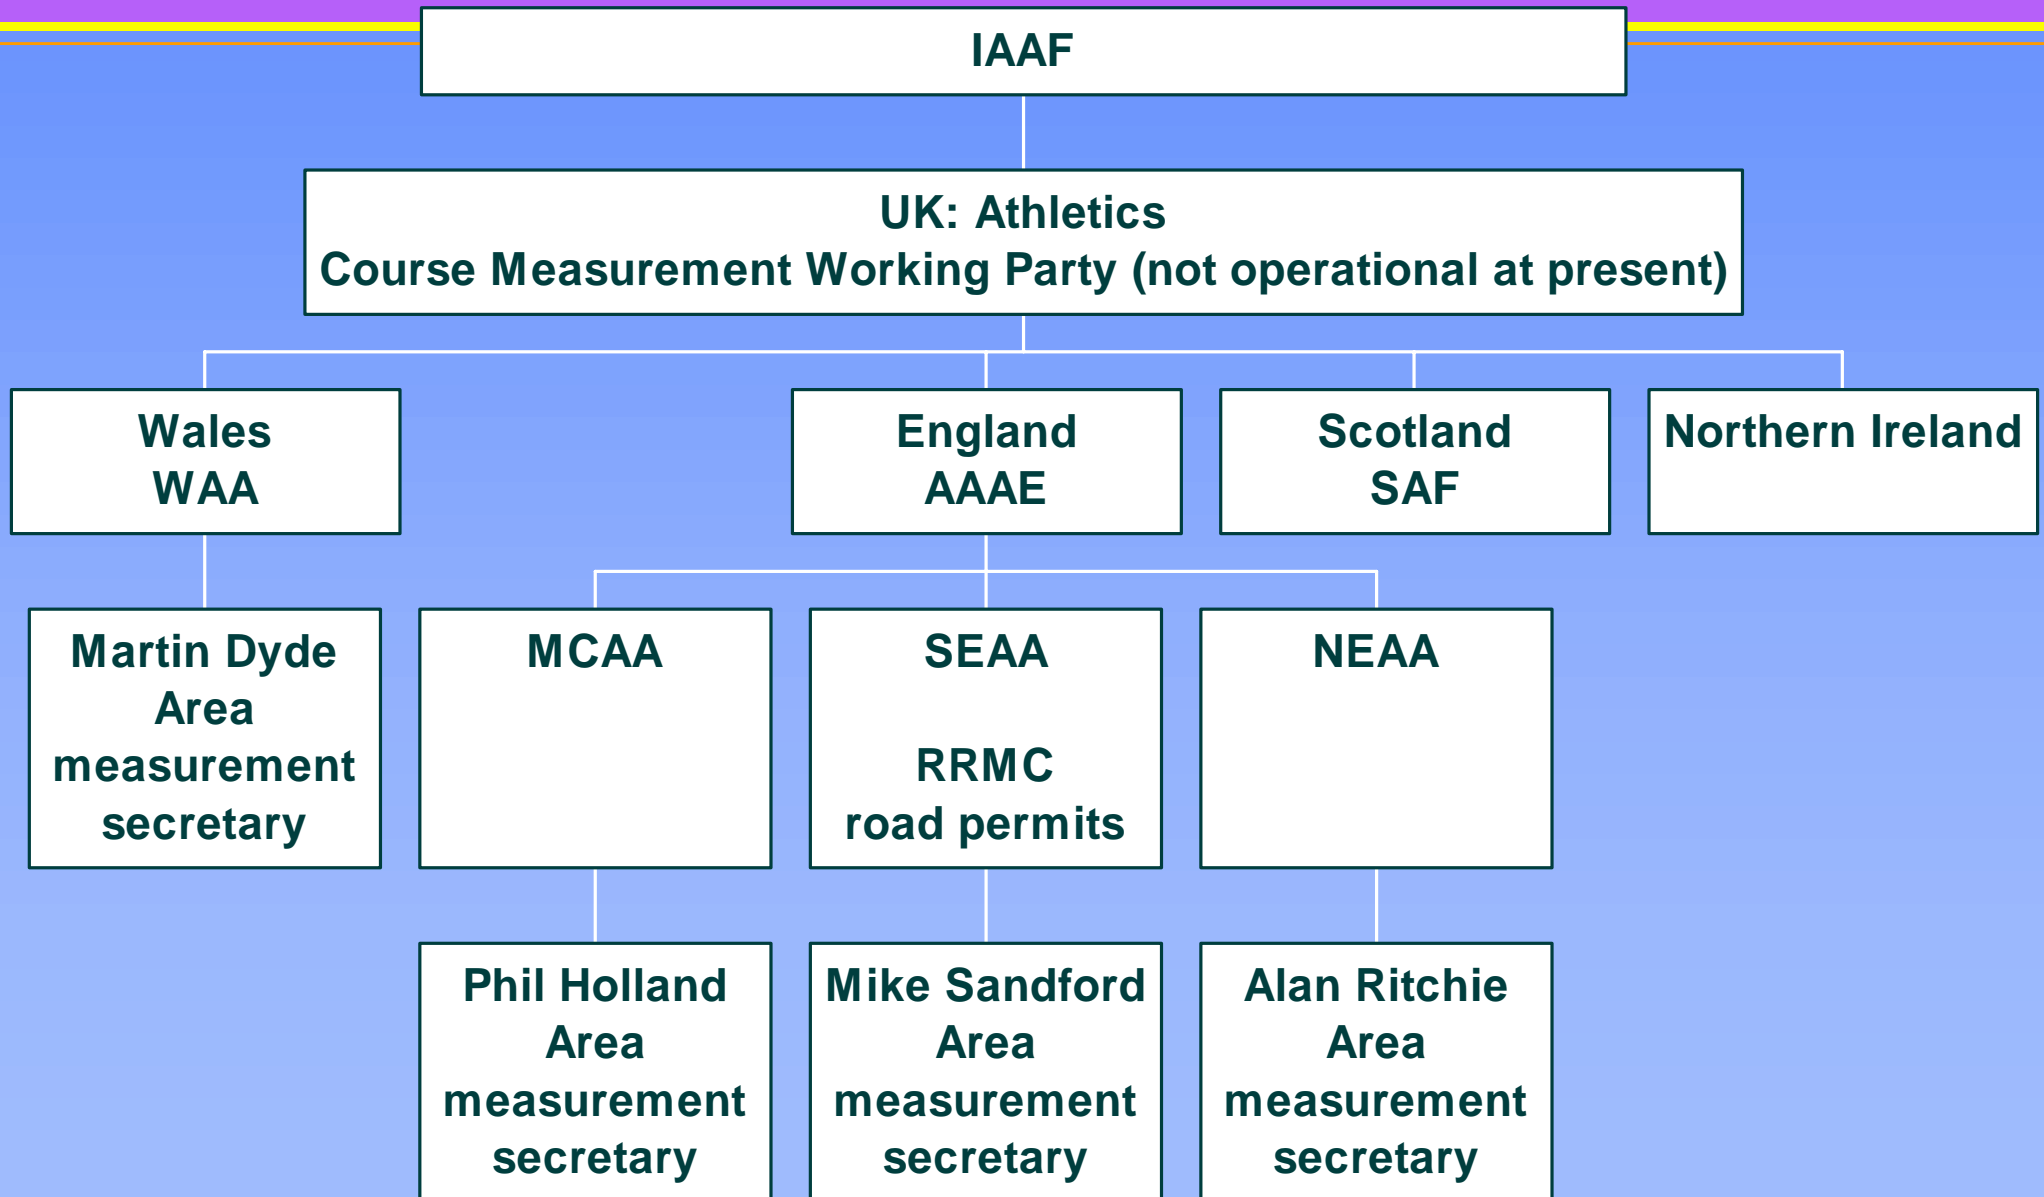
IAAF

UK: Athletics
Course Measurement Working Party (not operational at present)

Wales
WAA

England
AAAE

Scotland
SAF

Northern Ireland

Martin Dyde
Area
measurement
secretary

MCAA

SEAA

RRMC
road permits

NEAA

Phil Holland
Area
measurement
secretary

Mike Sandford
Area
measurement
secretary

Alan Ritchie
Area
measurement
secretary